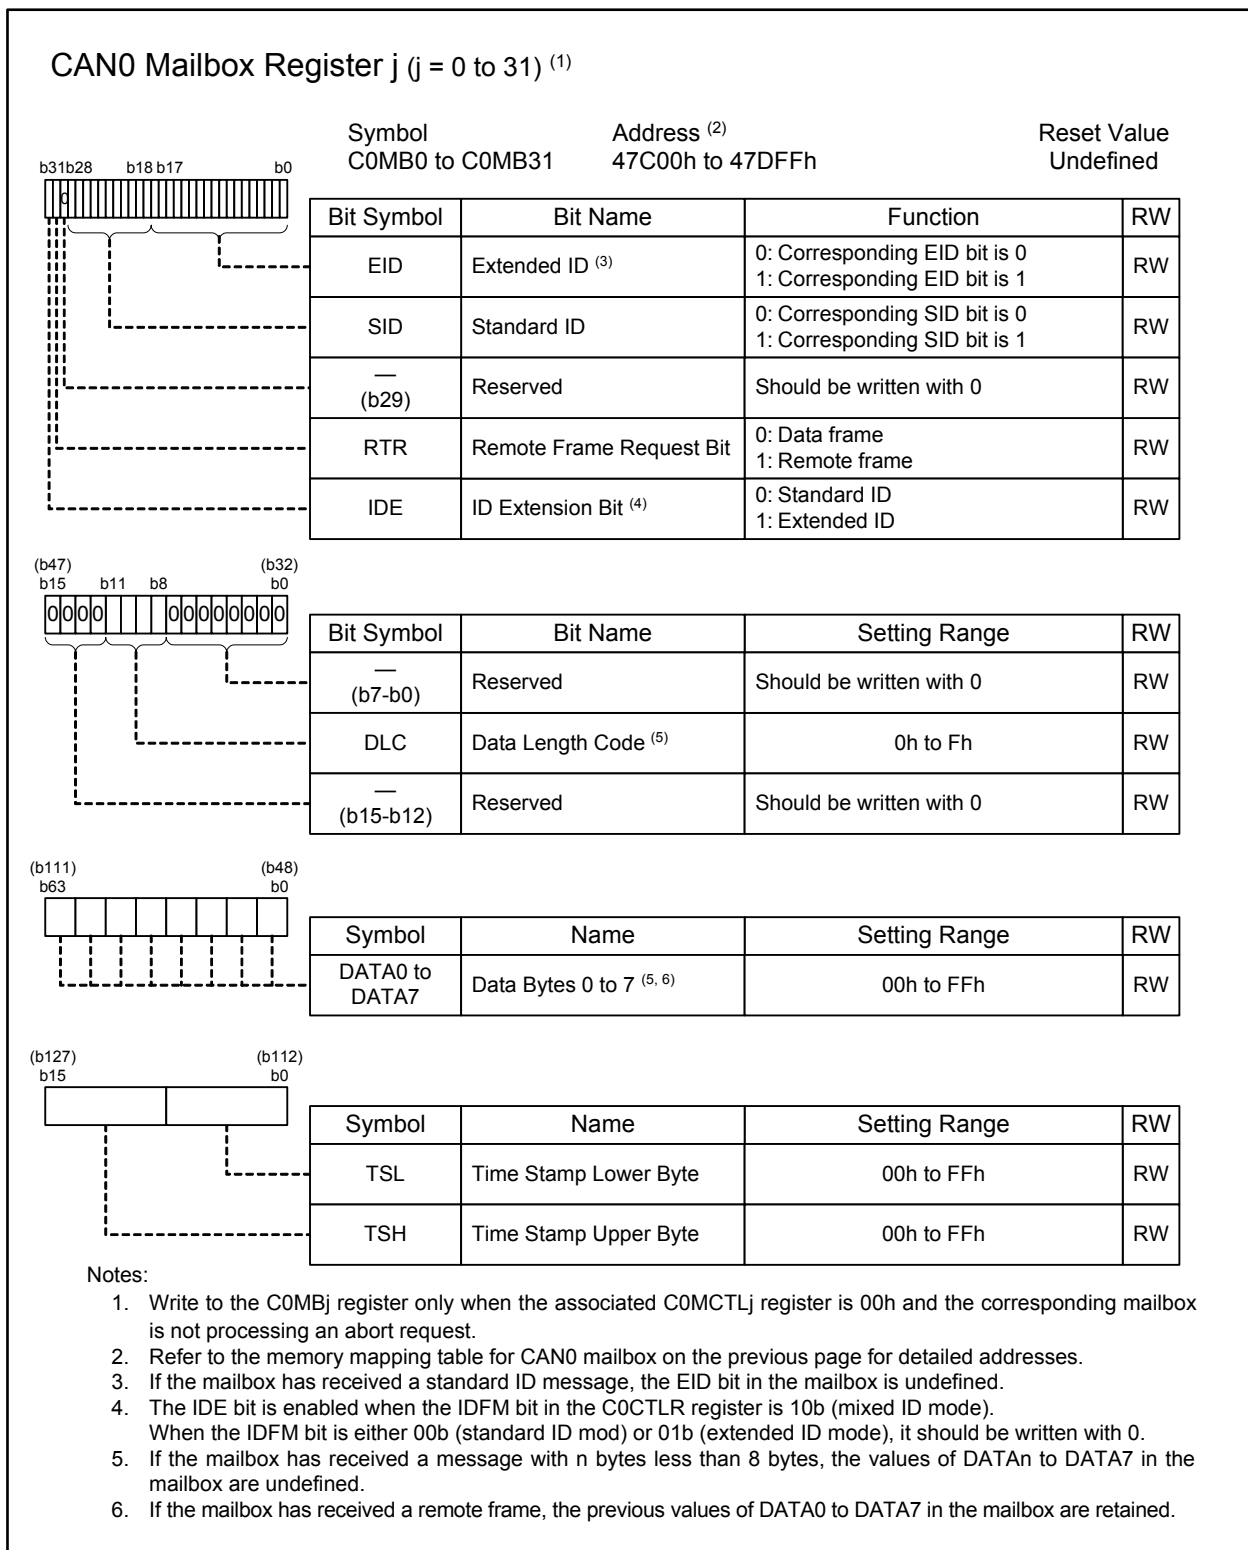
CAN0 Mailbox Register j (j = 0 to 31) $^{(1)}$

b31b28 b18 b17 b0

0

| Symbol | Address $^{(2)}$ | Reset Value |
|---|---|---|
| C0MB0 to C0MB31 | 47C00h to 47DFFh | Undefined |

| Bit Symbol | Bit Name | Function | RW |
|---|---|---|---|
| EID | Extended ID $^{(3)}$ | 0: Corresponding EID bit is 0<br>1: Corresponding EID bit is 1 | RW |
| SID | Standard ID | 0: Corresponding SID bit is 0<br>1: Corresponding SID bit is 1 | RW |
| — (b29) | Reserved | Should be written with 0 | RW |
| RTR | Remote Frame Request Bit | 0: Data frame<br>1: Remote frame | RW |
| IDE | ID Extension Bit $^{(4)}$ | 0: Standard ID<br>1: Extended ID | RW |

(b47) b15 b11 b8 (b32) b0

0 0 0 0 0 0 0 0 0 0 0 0

| Bit Symbol | Bit Name | Setting Range | RW |
|---|---|---|---|
| — (b7-b0) | Reserved | Should be written with 0 | RW |
| DLC | Data Length Code $^{(5)}$ | 0h to Fh | RW |
| — (b15-b12) | Reserved | Should be written with 0 | RW |

(b111) b63 (b48) b0

| Symbol | Name | Setting Range | RW |
|---|---|---|---|
| DATA0 to DATA7 | Data Bytes 0 to 7 $^{(5, 6)}$ | 00h to FFh | RW |

(b127) b15 (b112) b0

| Symbol | Name | Setting Range | RW |
|---|---|---|---|
| TSL | Time Stamp Lower Byte | 00h to FFh | RW |
| TSH | Time Stamp Upper Byte | 00h to FFh | RW |

Notes:
1. Write to the C0MBj register only when the associated C0MCTLj register is 00h and the corresponding mailbox is not processing an abort request.
2. Refer to the memory mapping table for CAN0 mailbox on the previous page for detailed addresses.
3. If the mailbox has received a standard ID message, the EID bit in the mailbox is undefined.
4. The IDE bit is enabled when the IDFM bit in the C0CTLR register is 10b (mixed ID mode).
When the IDFM bit is either 00b (standard ID mod) or 01b (extended ID mode), it should be written with 0.
5. If the mailbox has received a message with n bytes less than 8 bytes, the values of DATAn to DATA7 in the mailbox are undefined.
6. If the mailbox has received a remote frame, the previous values of DATA0 to DATA7 in the mailbox are retained.